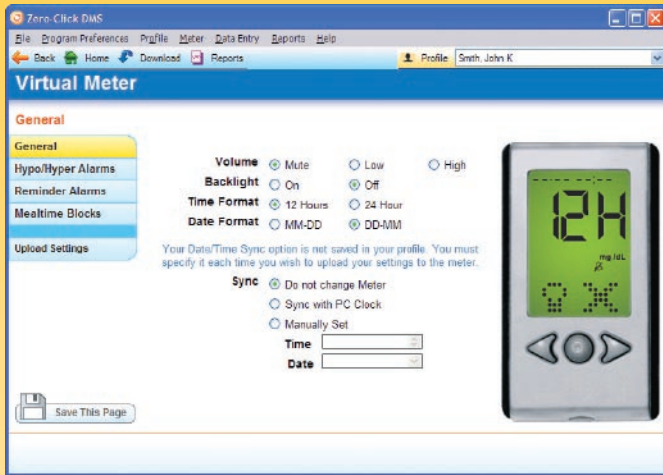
Zero-Click DMS

File Program Preferences Profile Meter Data Entry Reports Help

Back Home Download Reports

Profile Smith, John K

Virtual Meter

General

General
Hypo/Hyper Alarms
Reminder Alarms
Mealtime Blocks
Upload Settings

Volume Mute Low High
Backlight On Off
Time Format 12 Hours 24 Hour
Date Format MM-DD DD-MM

Your Date/Time Sync option is not saved in your profile. You must specify it each time you wish to upload your settings to the meter.

Sync Do not change Meter
Sync with PC Clock
Manually Set
Time
Date

Save This Page

12H
mg/dL